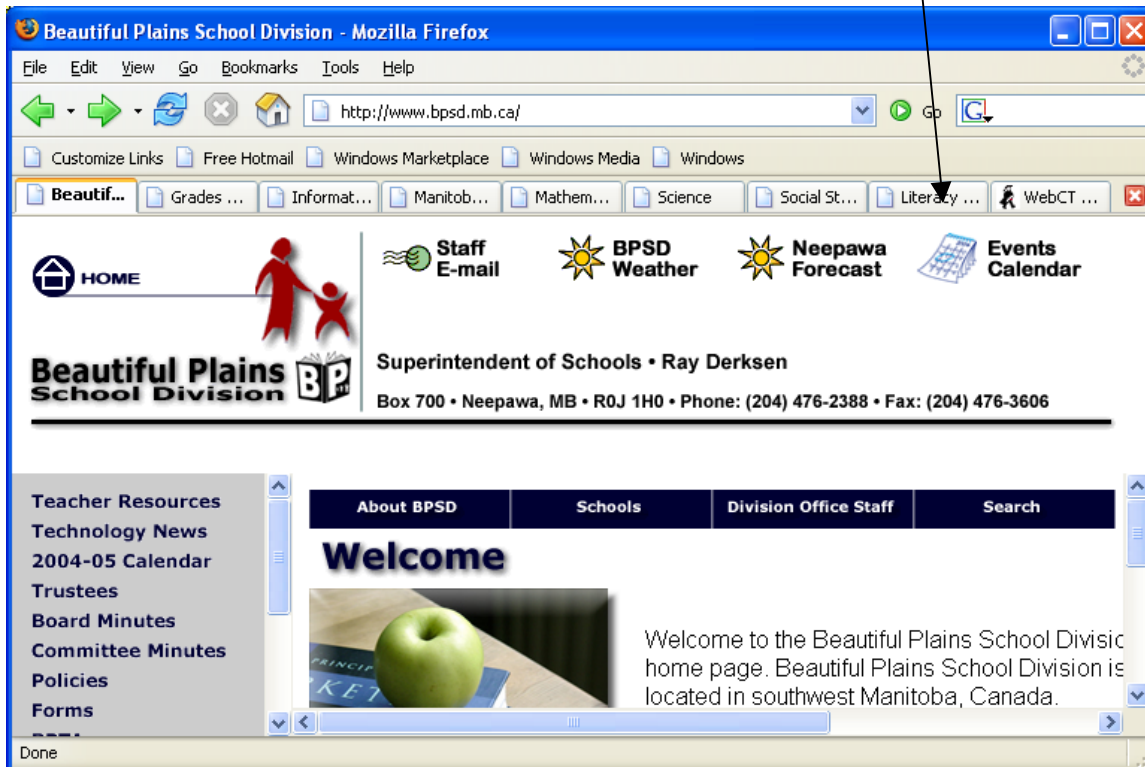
Beautiful Plains School Division - Mozilla Firefox

File Edit View Go Bookmarks Tools Help

http://www.bpsd.mb.ca/

Go

Customize Links Free Hotmail Windows Marketplace Windows Media Windows

Beautif... Grades ... Informat... Manitob... Mathem... Science Social St... Literacy ... WebCT ...

HOME

Staff E-mail

BPSD Weather

Neepawa Forecast

Events Calendar

Beautiful Plains School Division

BP

Superintendent of Schools • Ray Derksen

Box 700 • Neepawa, MB • R0J 1H0 • Phone: (204) 476-2388 • Fax: (204) 476-3606

Teacher Resources
Technology News
2004-05 Calendar
Trustees
Board Minutes
Committee Minutes
Policies
Forms

About BPSD | Schools | Division Office Staff | Search

Welcome

PRINCIP
KET

Welcome to the Beautiful Plains School Divisic home page. Beautiful Plains School Division is located in southwest Manitoba, Canada.

Done